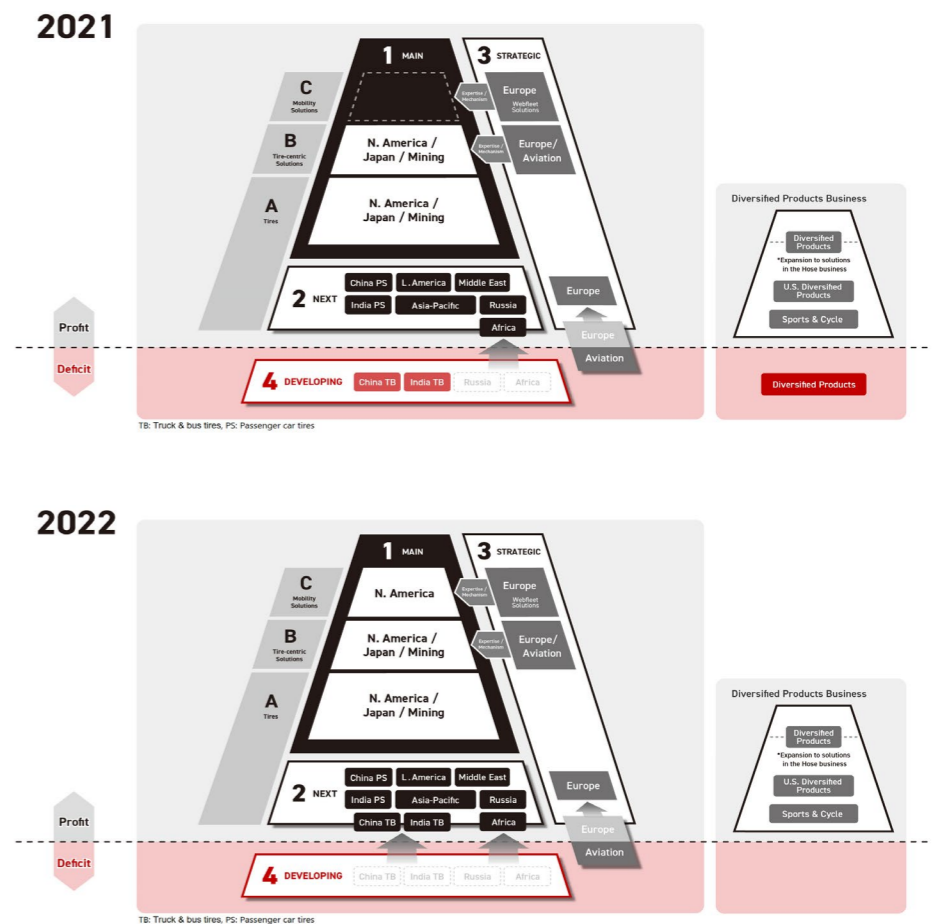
2021

1 MAIN

3 STRATEGIC

C Mobility Solutions

B Tire-centric Solutions

A Tires

Expertise / Mechanism

Europe
Webfleet Solutions

N. America / Japan / Mining

Expertise / Mechanism

Europe/ Aviation

N. America / Japan / Mining

2 NEXT

China PS | L. America | Middle East
India PS | Asia-Pacific | Russia
Africa

Europe

Europe

Aviation

Profit

Deficit

4 DEVELOPING

China TB | India TB | Russia | Africa

Diversified Products Business

Diversified Products

*Expansion to solutions in the Hose business

U.S. Diversified Products

Sports & Cycle

Diversified Products

TB: Truck & bus tires, PS: Passenger car tires

2022

1 MAIN

3 STRATEGIC

C Mobility Solutions

B Tire-centric Solutions

A Tires

N. America

Expertise / Mechanism

Europe
Webfleet Solutions

N. America / Japan / Mining

Expertise / Mechanism

Europe/ Aviation

N. America / Japan / Mining

2 NEXT

China PS | L. America | Middle East
India PS | Asia-Pacific | Russia
China TB | India TB | Africa

Europe

Europe

Aviation

Profit

Deficit

4 DEVELOPING

China TB | India TB | Russia | Africa

Diversified Products Business

Diversified Products

*Expansion to solutions in the Hose business

U.S. Diversified Products

Sports & Cycle

TB: Truck & bus tires, PS: Passenger car tires